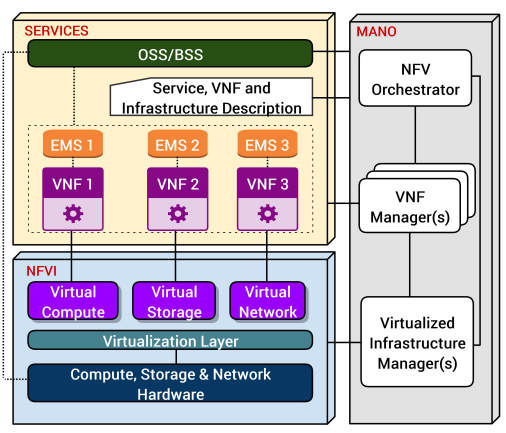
SERVICES

OSS/BSS

Service, VNF and Infrastructure Description

EMS 1

EMS 2

EMS 3

VNF 1

VNF 2

VNF 3

NFVI

Virtual Compute

Virtual Storage

Virtual Network

Virtualization Layer

Compute, Storage & Network Hardware

MANO

NFV Orchestrator

VNF Manager(s)

Virtualized Infrastructure Manager(s)